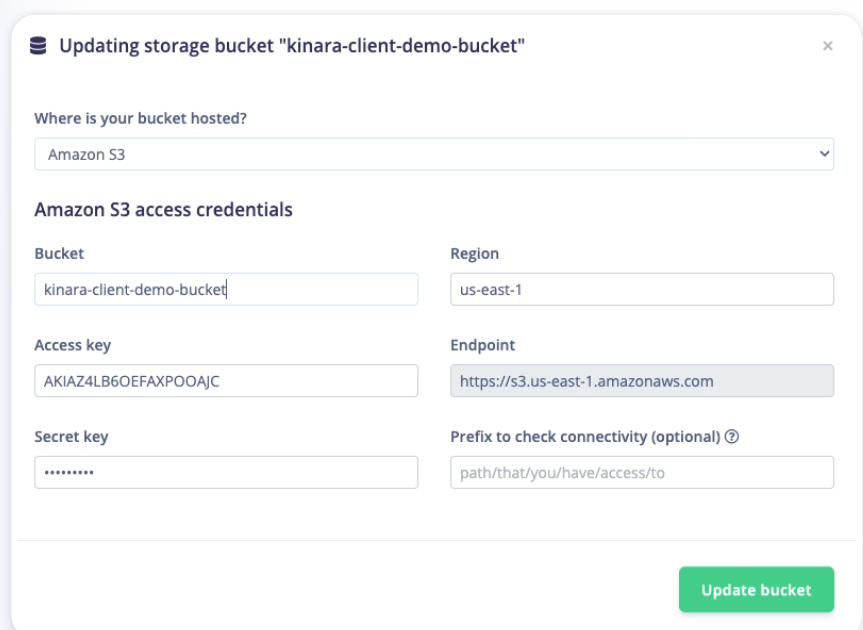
Updating storage bucket "kinara-client-demo-bucket"

×

Where is your bucket hosted?

Amazon S3

Amazon S3 access credentials

Bucket

kinara-client-demo-bucket

Region

us-east-1

Access key

AKIAZ4LB6OEFAXPOOAJC

Endpoint

https://s3.us-east-1.amazonaws.com

Secret key

•••••••••

Prefix to check connectivity (optional) ?

path/that/you/have/access/to

Update bucket